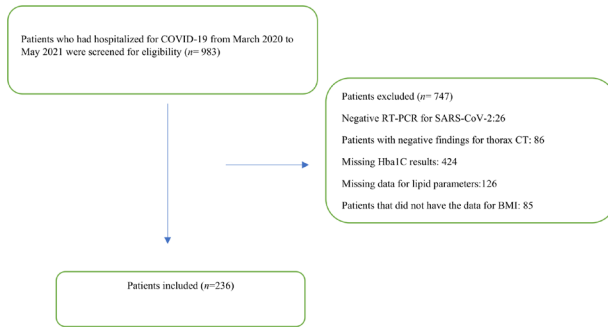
Patients who had hospitalized for COVID-19 from March 2020 to May 2021 were screened for eligibility ($n$= 983)

Patients excluded ($n$= 747)

Negative RT-PCR for SARS-CoV-2:26

Patients with negative findings for thorax CT: 86

Missing Hba1C results: 424

Missing data for lipid parameters:126

Patients that did not have the data for BMI: 85

Patients included ($n$=236)